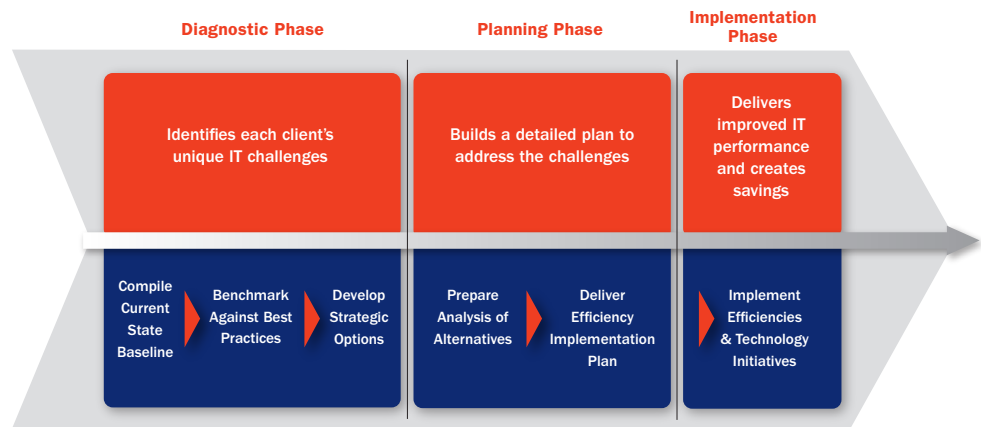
Diagnostic Phase

Planning Phase

Implementation Phase

Identifies each client's unique IT challenges

Builds a detailed plan to address the challenges

Delivers improved IT performance and creates savings

Compile Current State Baseline

Benchmark Against Best Practices

Develop Strategic Options

Prepare Analysis of Alternatives

Deliver Efficiency Implementation Plan

Implement Efficiencies & Technology Initiatives